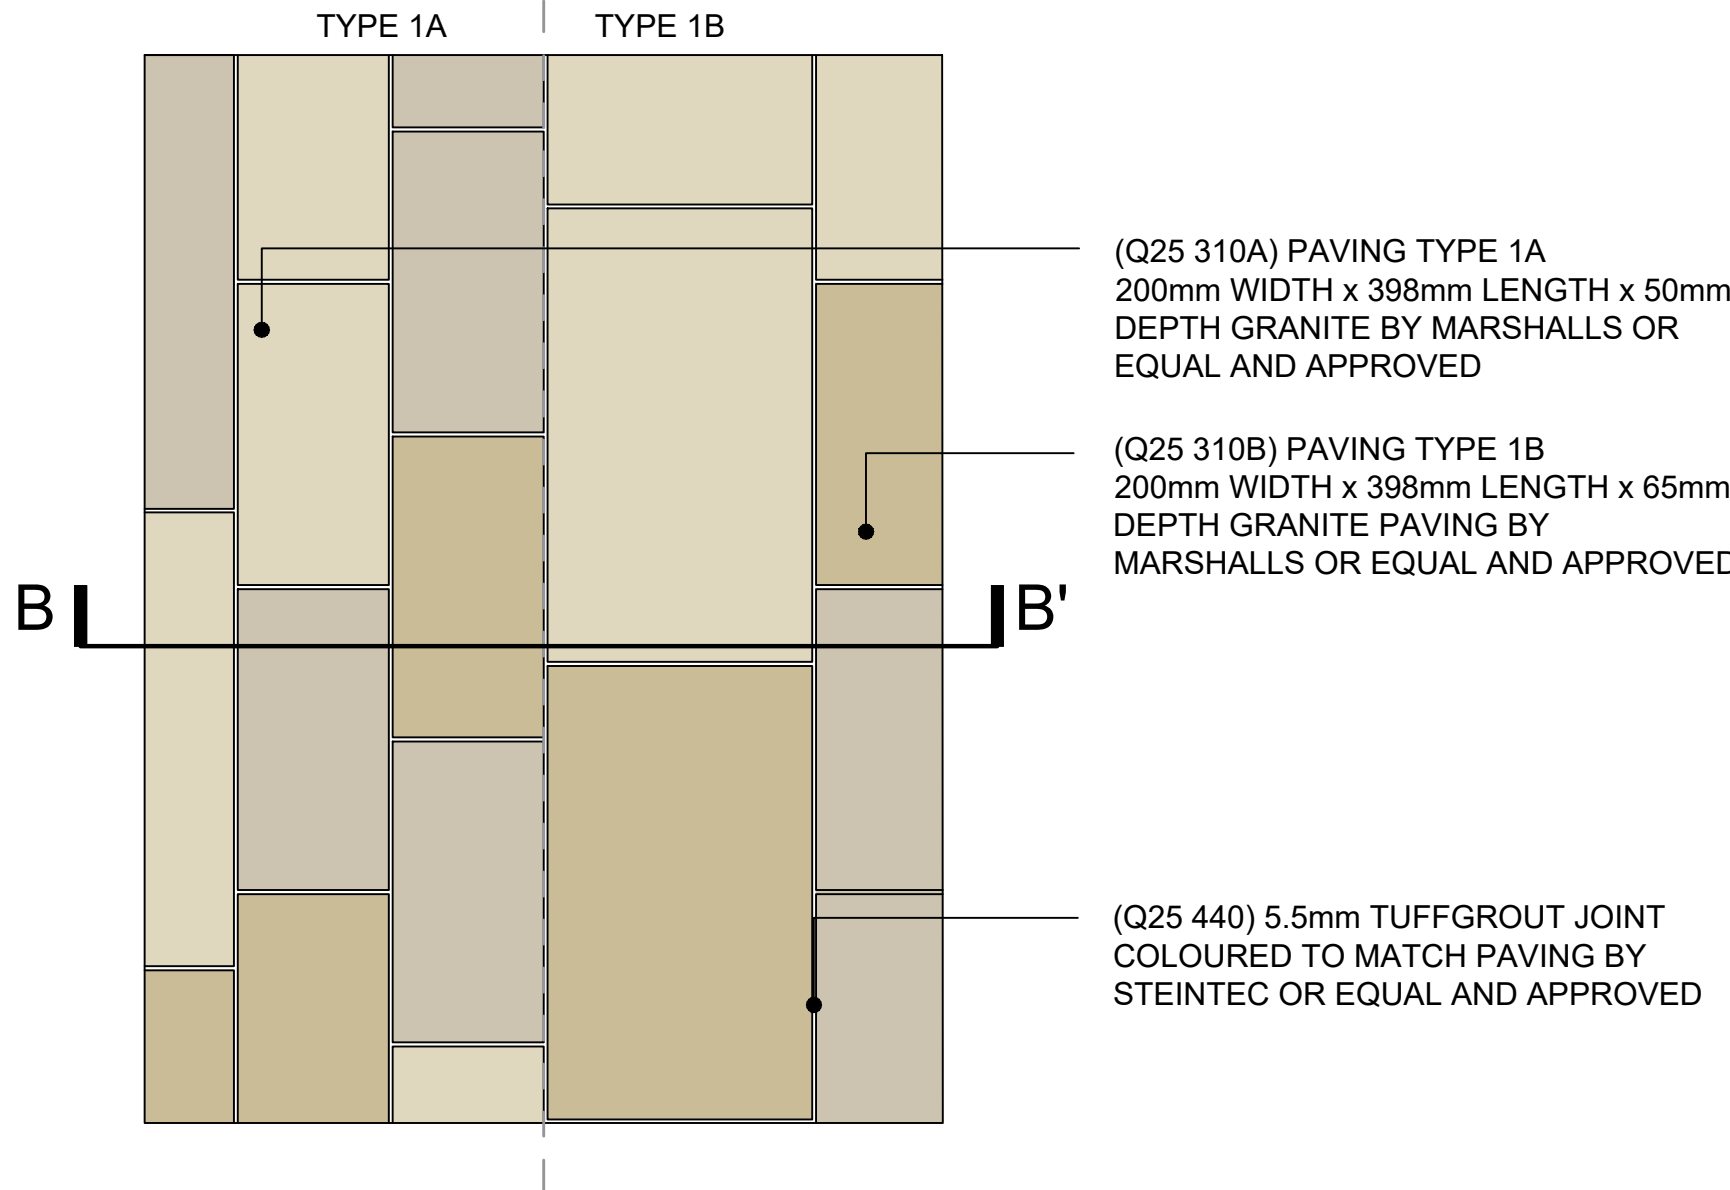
TYPE 1A

TYPE 1B

(Q25 310A) PAVING TYPE 1A
200mm WIDTH x 398mm LENGTH x 50mm
DEPTH GRANITE BY MARSHALLS OR
EQUAL AND APPROVED

(Q25 310B) PAVING TYPE 1B
200mm WIDTH x 398mm LENGTH x 65mm
DEPTH GRANITE PAVING BY
MARSHALLS OR EQUAL AND APPROVED

B

B'

(Q25 440) 5.5mm TUFFGROUT JOINT
COLOURED TO MATCH PAVING BY
STEINTEC OR EQUAL AND APPROVED